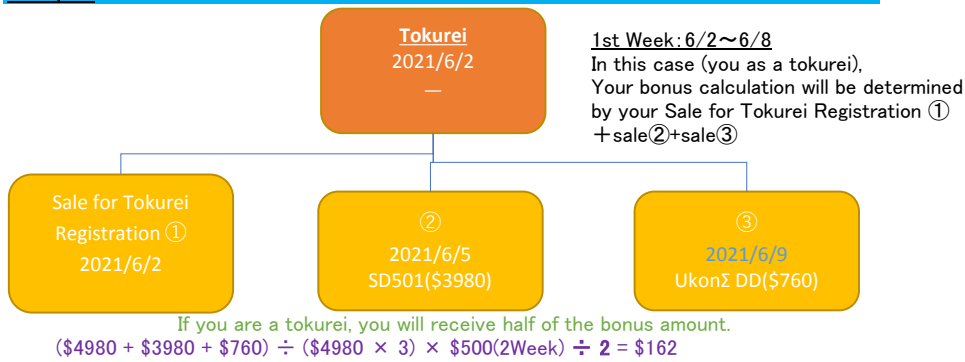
Tokurei
2021/6/2
—

1st Week：6/2～6/8
In this case (you as a tokurei),
Your bonus calculation will be determined by your Sale for Tokurei Registration ① ＋sale②+sale③

Sale for Tokurei Registration ①
2021/6/2

②
2021/6/5
SD501($3980)

③
2021/6/9
UkonΣ DD($760)

If you are a tokurei, you will receive half of the bonus amount.
($4980 + $3980 + $760) ÷ ($4980 × 3) × $500(2Week) ÷ 2 = $162